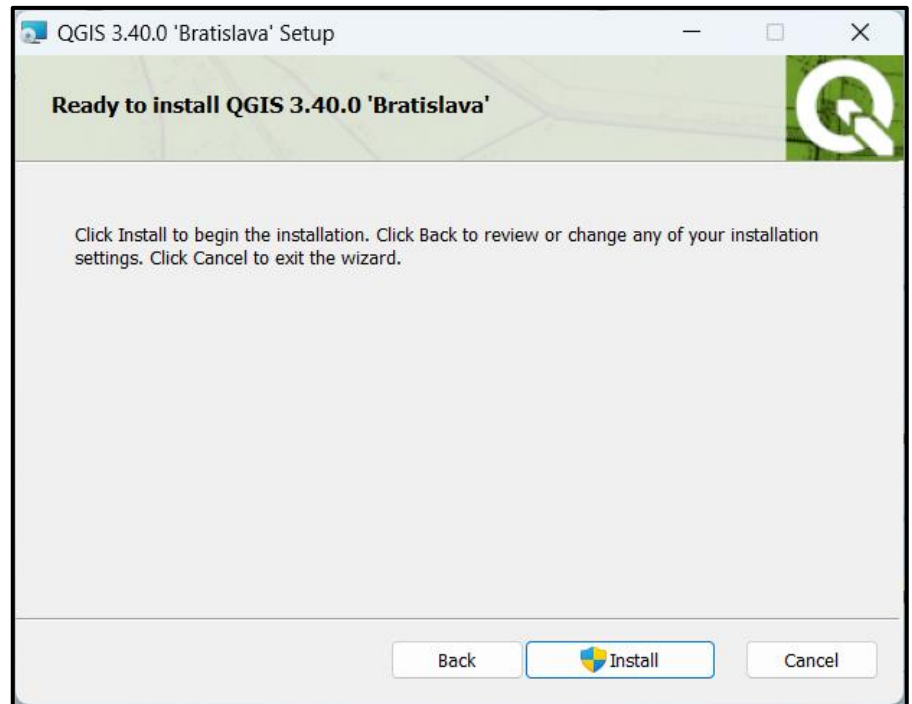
QGIS 3.40.0 'Bratislava' Setup

Ready to install QGIS 3.40.0 'Bratislava'

Click Install to begin the installation. Click Back to review or change any of your installation settings. Click Cancel to exit the wizard.

Back

Install

Cancel